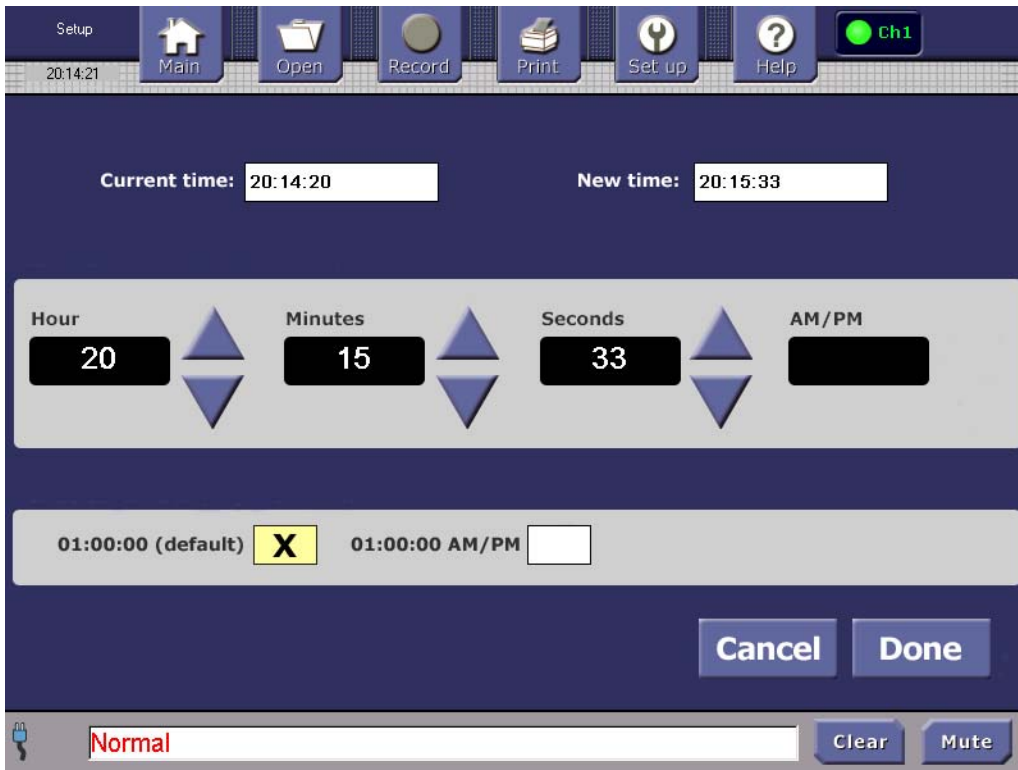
Setup
20:14:21
Main
Open
Record
Print
Set up
Help
Ch1

Current time: 20:14:20
New time: 20:15:33

Hour
20
Minutes
15
Seconds
33
AM/PM

01:00:00 (default) X
01:00:00 AM/PM

Cancel
Done

Normal
Clear
Mute